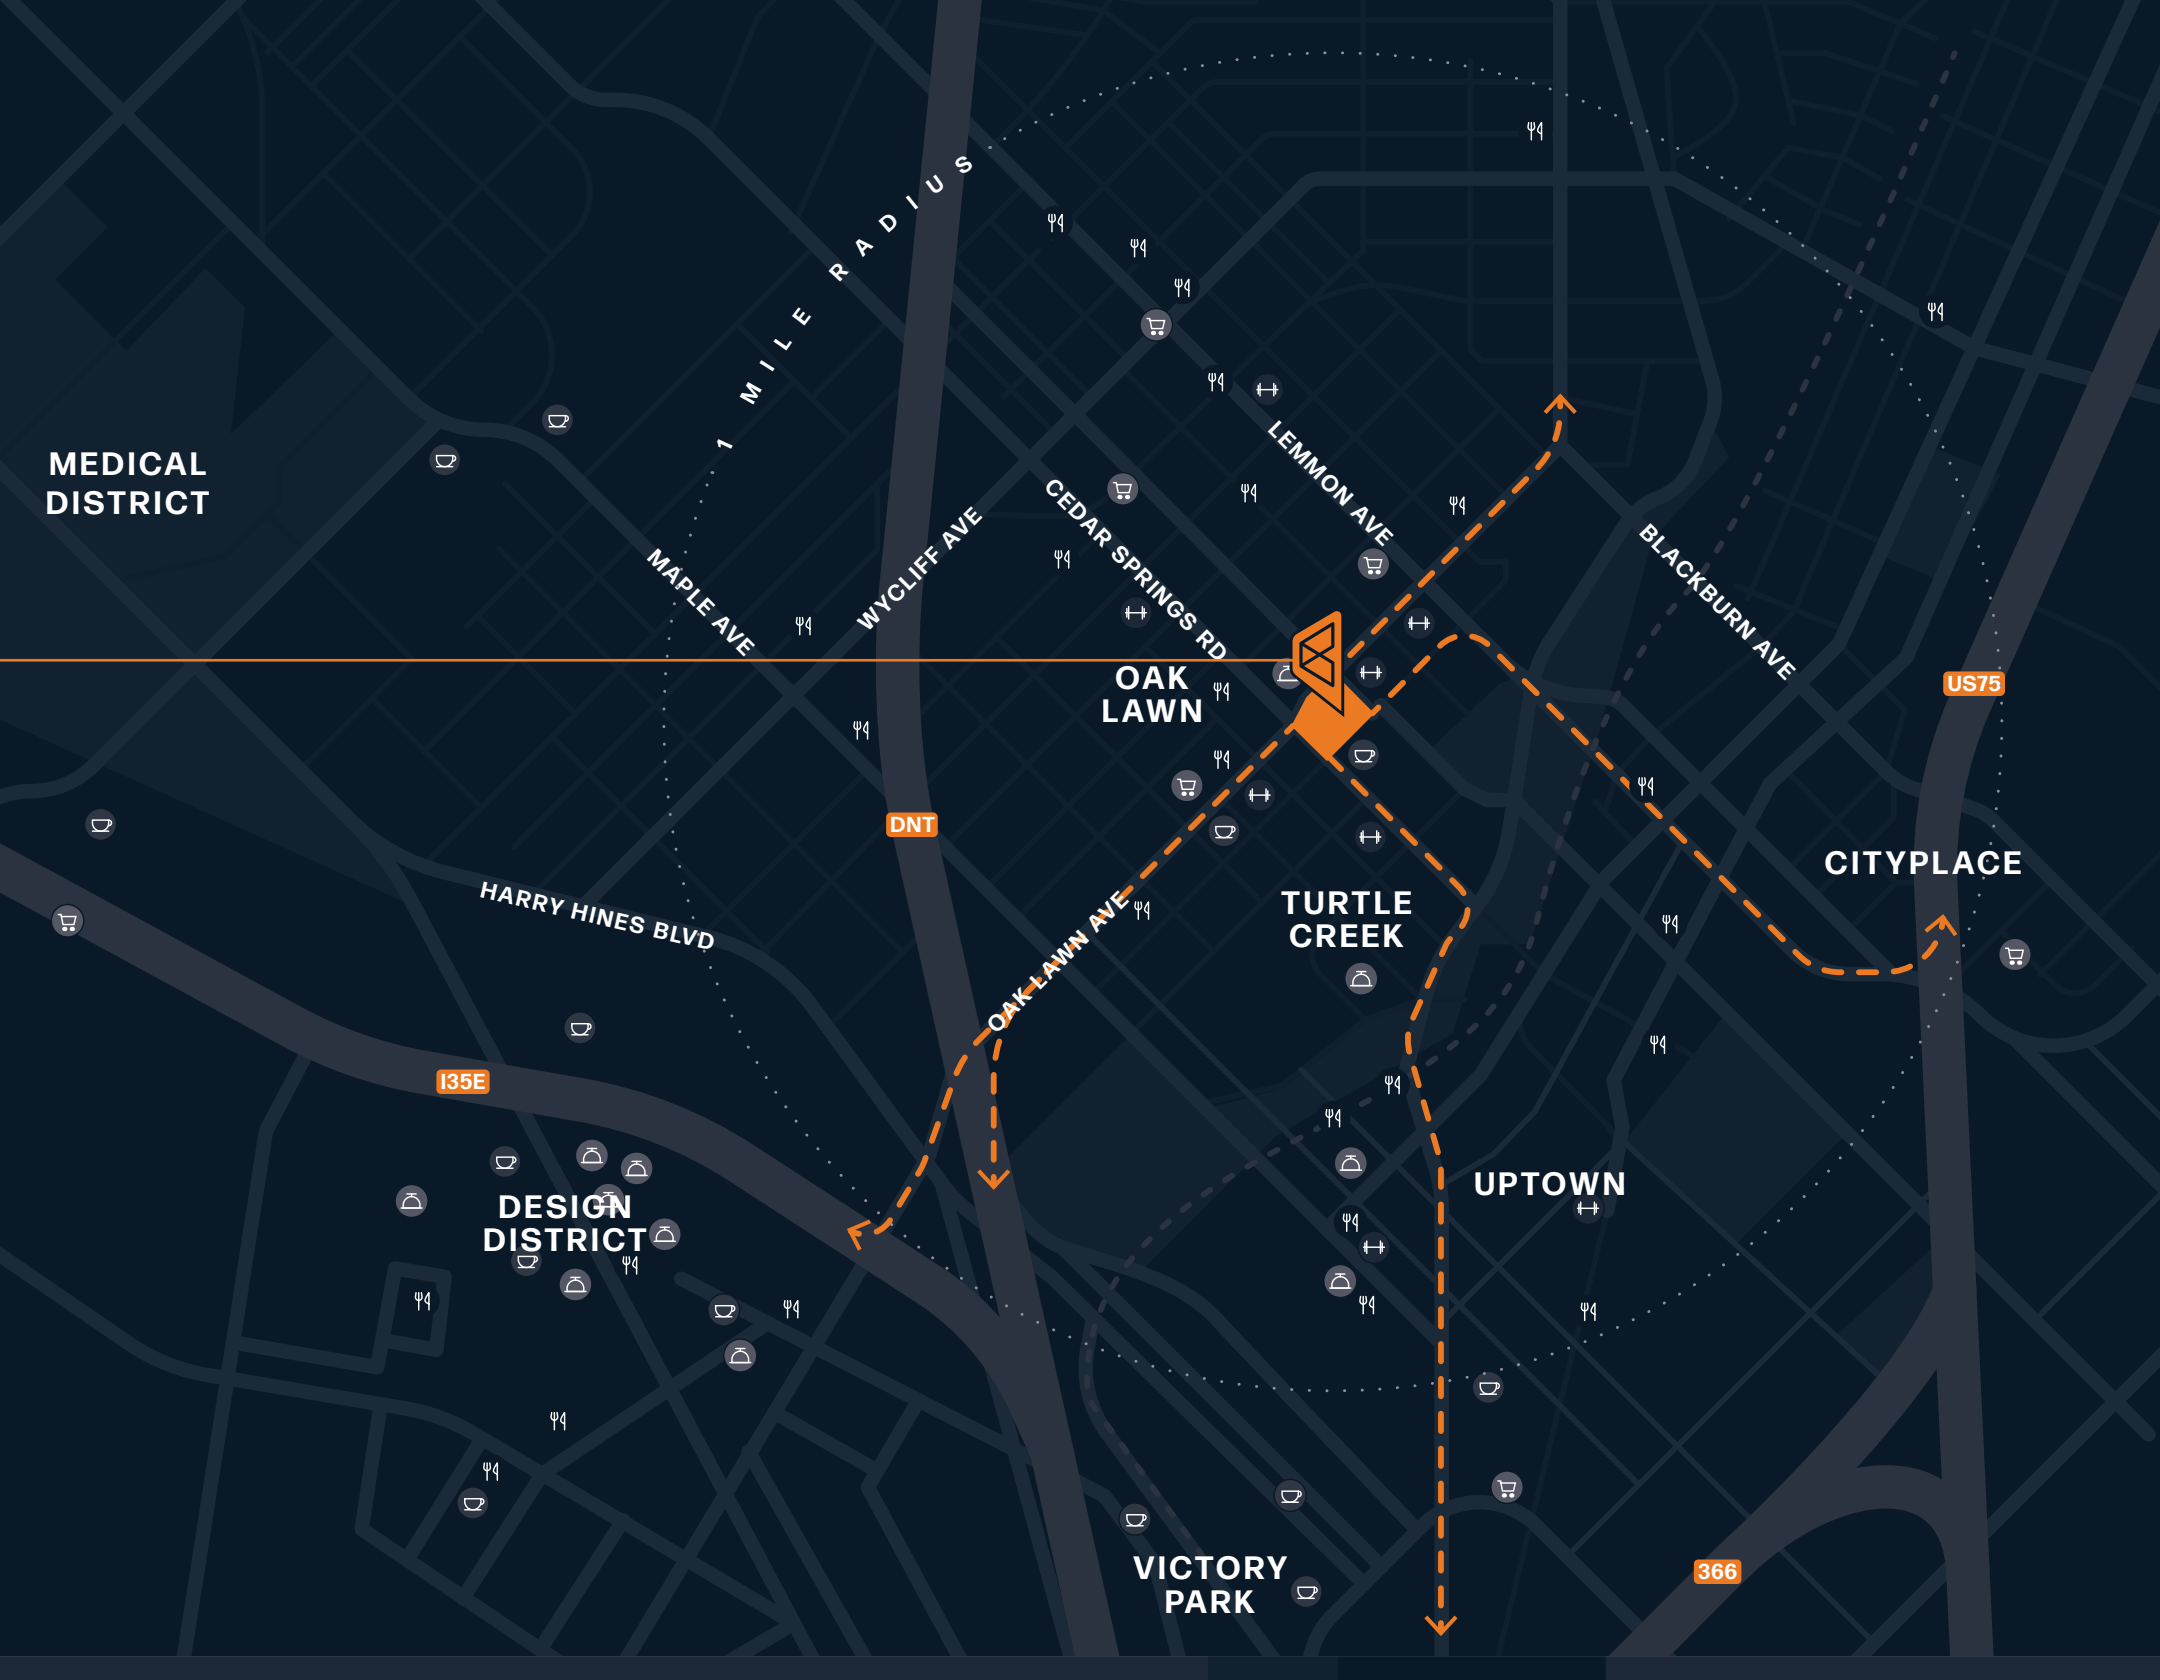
1 MILE RADIUS

MEDICAL DISTRICT

MAPLE AVE

WYCLIFF AVE

CEDAR SPRINGS RD

LEMMON AVE

BLACKBURN AVE

OAK LAWN

US75

DNT

CITYPLACE

HARRY HINES BLVD

OAK LAWN AVE

TURTLE CREEK

I35E

DESIGN DISTRICT

UPTOWN

VICTORY PARK

366